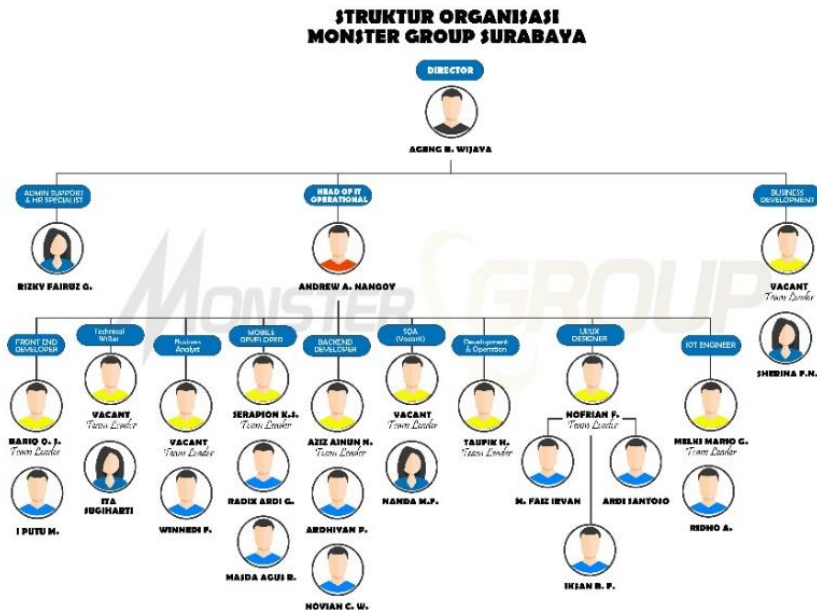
STRUKTUR ORGANISASI
MONSTER GROUP SURABAYA

DIRECTOR
AGENG B. WIJAYA

ADMIN SUPPORT & HR SPECIALIST
RIZKY FAIRUZ G.

HEAD OF IT OPERATIONAL
ANDREW A. NANGOY

BUSINESS DEVELOPMENT
VACANT
Team Leader
SHERINA P.N.

MONSTER GROUP

FRONT END DEVELOPER
BARIQ Q. J.
Team Leader
I PUTU M.

Technical Writer
VACANT
Team Leader
ITA SUGIHARTI

Business Analyst
VACANT
Team Leader
WINNEDI F.

MOBILE DEVELOPER
SERAPION K.S.
Team Leader
RADIX ARDI G.
MASDA AGUS B.

BACKEND DEVELOPER
AZIZ AINUN N.
Team Leader
ARDHIYAN P.
NOVIAN C. W.

SQA (Vacant)
VACANT
Team Leader
NANDA M.P.

Development & Operation
TAUFIK H.
Team Leader

UI/UX DESIGNER
NOFRIAN F.
Team Leader
M. FAIZ IRVAN
ARDI SANTOSO
IKSAN B. F.

IOT ENGINEER
MELKI MARIO G.
Team Leader
RIDHO A.